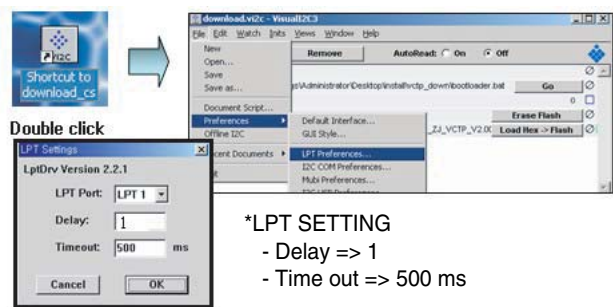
I2C
Shortcut to download_cs

Double click

download.vi2c - VisualI2C3
File Edit Watch Inits Views Window Help
New
Open...
Save
Save as...
Document Script...
Preferences
Offline I2C
Recent Documents
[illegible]
Remove
AutoRead: On Off
s\Administrator\Desktop\install\vctp_down\bootloader.bat
Go
0
Default Interface...
GUI Style...
Erase Flash
ZJ_VCTP_V2.0C
Load Hex -> Flash
LPT Preferences...
I2C COM Preferences...
Mubi Preferences...
I2C USB Preferences...

LPT Settings
LptDrv Version 2.2.1
LPT Port: LPT 1
Delay: 1
Timeout: 500 ms
Cancel
OK

*LPT SETTING
- Delay => 1
- Time out => 500 ms